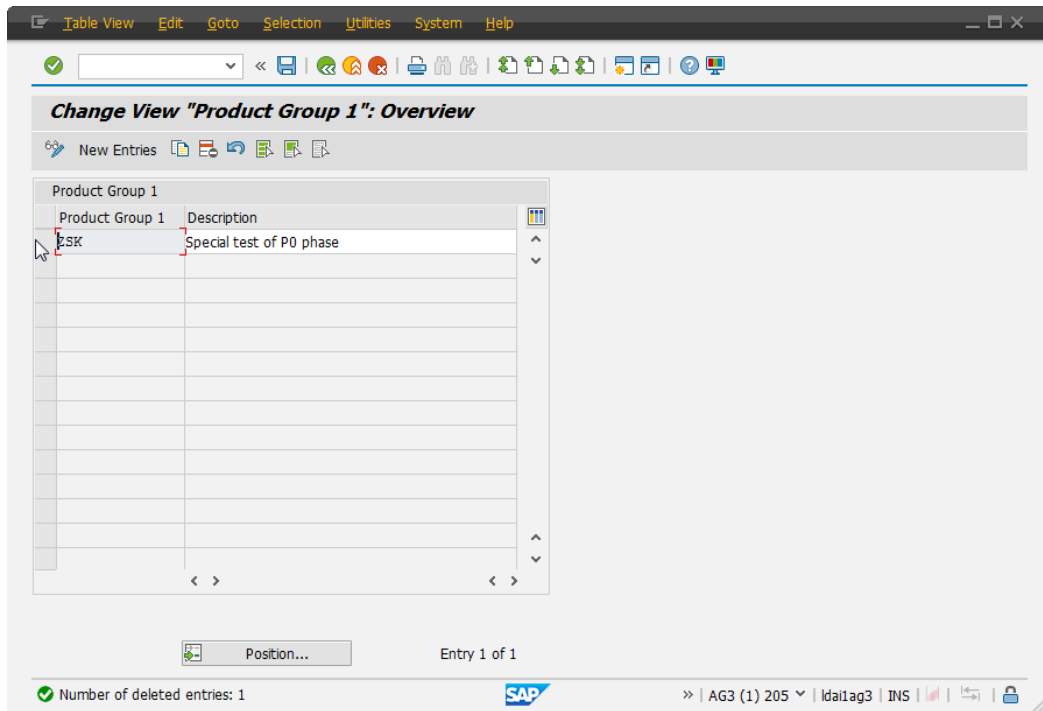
Table View Edit Goto Selection Utilities System Help

Change View "Product Group 1": Overview

New Entries

Product Group 1

| Product Group 1 | Description |
|---|---|
| ZSK | Special test of P0 phase |

Position...

Entry 1 of 1

Number of deleted entries: 1

SAP

AG3 (1) 205 | ldai1ag3 | INS